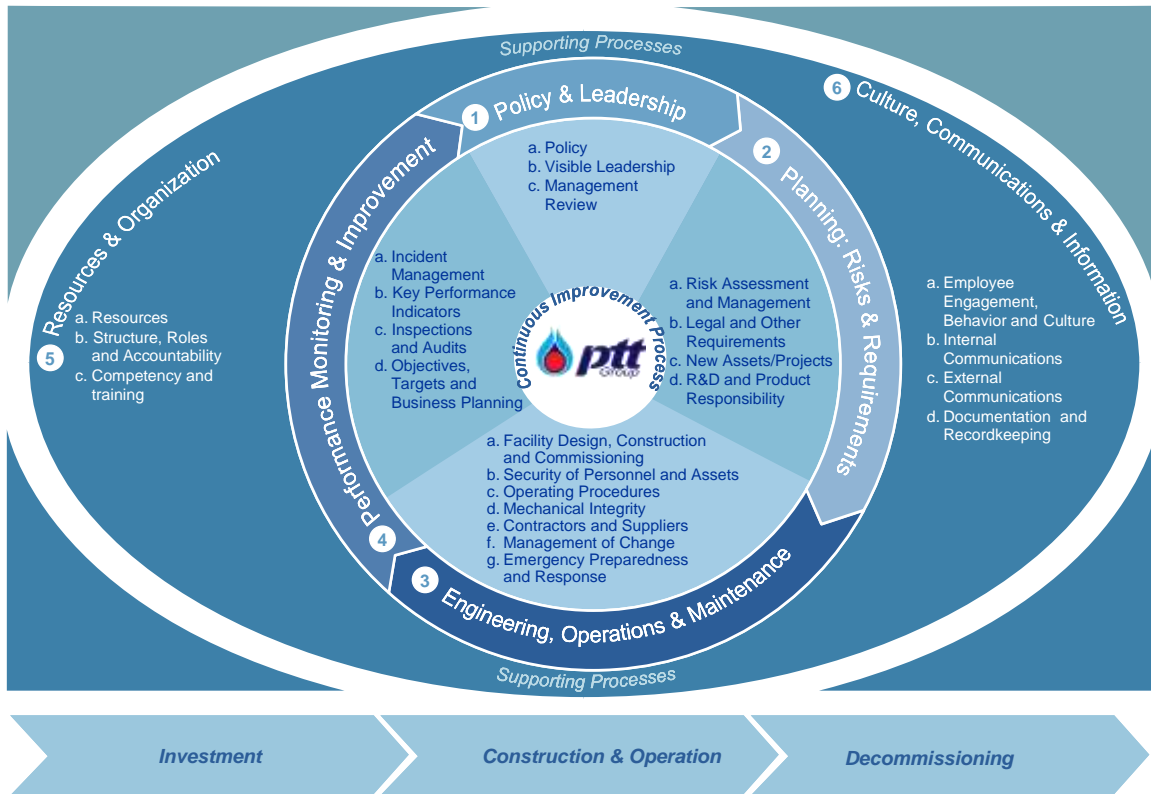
Supporting Processes

1 Policy & Leadership

a. Policy
b. Visible Leadership
c. Management Review

2 Planning: Risks & Requirements

a. Risk Assessment and Management
b. Legal and Other Requirements
c. New Assets/Projects
d. R&D and Product Responsibility

3 Engineering, Operations & Maintenance

a. Facility Design, Construction and Commissioning
b. Security of Personnel and Assets
c. Operating Procedures
d. Mechanical Integrity
e. Contractors and Suppliers
f. Management of Change
g. Emergency Preparedness and Response

4 Performance Monitoring & Improvement

a. Incident Management
b. Key Performance Indicators
c. Inspections and Audits
d. Objectives, Targets and Business Planning

Continuous Improvement Process

ptt Group

5 Resources & Organization

a. Resources
b. Structure, Roles and Accountability
c. Competency and training

6 Culture, Communications & Information

a. Employee Engagement, Behavior and Culture
b. Internal Communications
c. External Communications
d. Documentation and Recordkeeping

Supporting Processes

Investment

Construction & Operation

Decommissioning